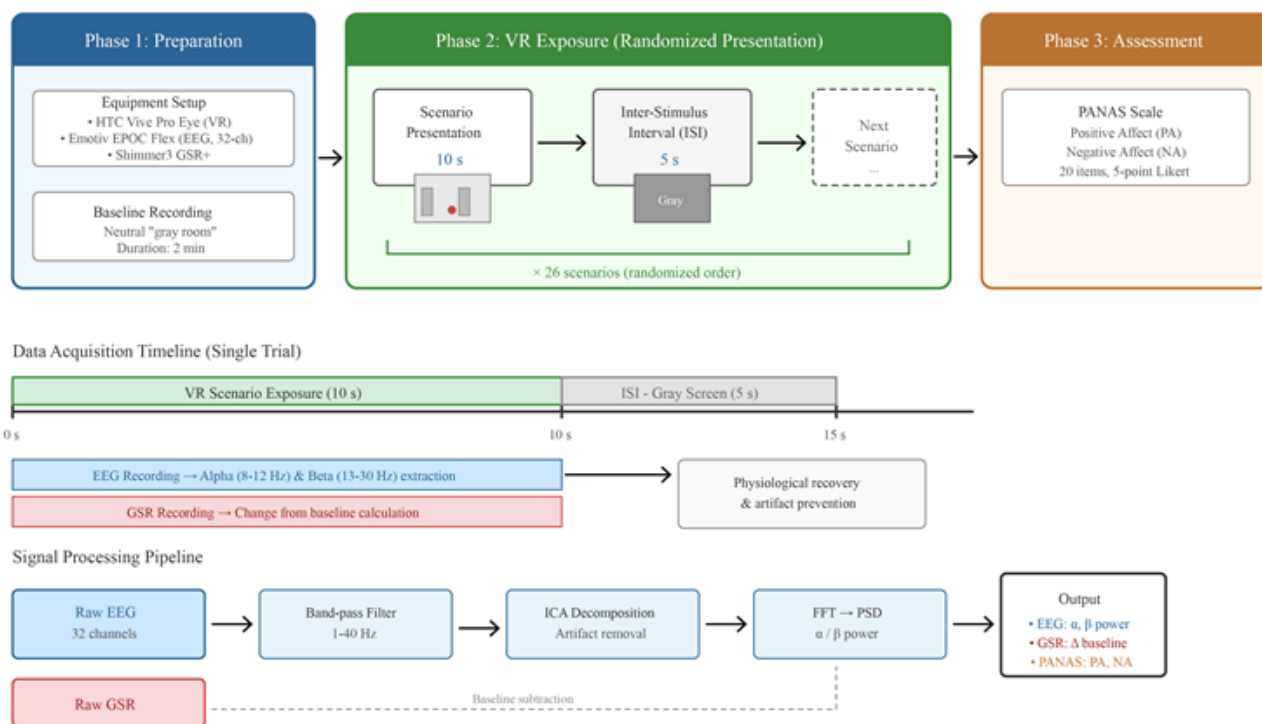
Phase 1: Preparation

Equipment Setup
• HTC Vive Pro Eye (VR)
• Emotiv EPOC Flex (EEG, 32-ch)
• Shimmer3 GSR+

Baseline Recording
Neutral "gray room"
Duration: 2 min

Phase 2: VR Exposure (Randomized Presentation)

Scenario Presentation
10 s

Inter-Stimulus Interval (ISI)
5 s

Gray

Next Scenario
...

× 26 scenarios (randomized order)

Phase 3: Assessment

PANAS Scale
Positive Affect (PA)
Negative Affect (NA)
20 items, 5-point Likert

Data Acquisition Timeline (Single Trial)

VR Scenario Exposure (10 s)

ISI - Gray Screen (5 s)

0 s

10 s

15 s

EEG Recording → Alpha (8-12 Hz) & Beta (13-30 Hz) extraction

GSR Recording → Change from baseline calculation

Physiological recovery
& artifact prevention

Signal Processing Pipeline

Raw EEG
32 channels

Band-pass Filter
1-40 Hz

ICA Decomposition
Artifact removal

FFT → PSD
α / β power

Output
• EEG: α, β power
• GSR: Δ baseline
• PANAS: PA, NA

Raw GSR

Baseline subtraction